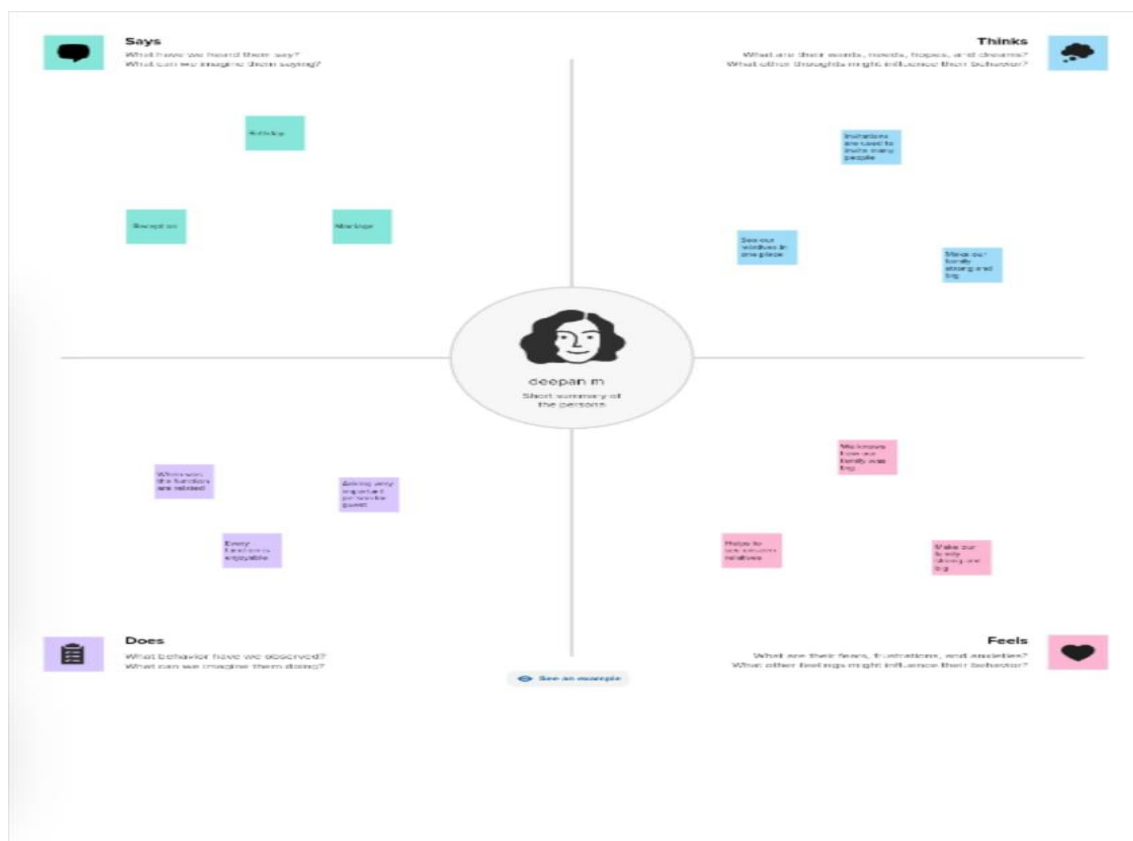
Says
What have we heard them say?
What can we imagine them saying?

Birthday

Reception

Marriage

Thinks
What are their wants, needs, hopes, and dreams?
What other thoughts might influence their behavior?

Invitations are used to invite many people

See our wishes in one place

Make our family strong and big

deepan m
Short summary of the persona

Whenever the function are related

Asking any important person to guest

Every function is enjoyable

We knows how our family was big

Helps to see unseen relatives

Make our family strong and big

Does
What behavior have we observed?
What can we imagine them doing?

See an example

Feels
What are their fears, frustrations, and anxieties?
What other feelings might influence their behavior?